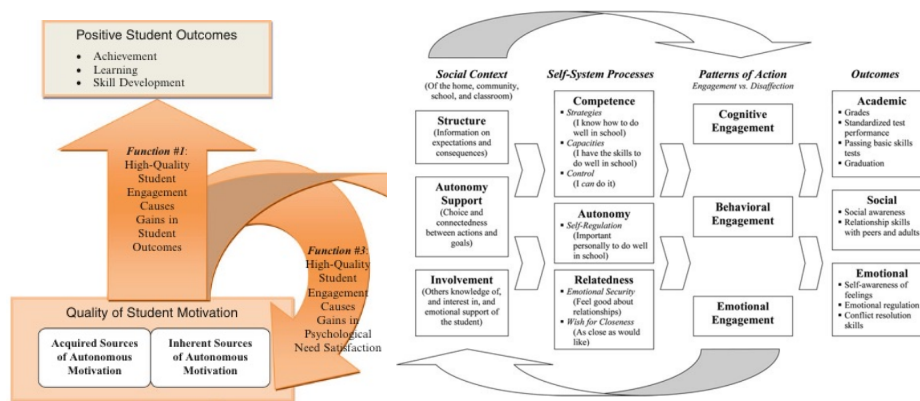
Positive Student Outcomes
• Achievement
• Learning
• Skill Development

Function #1: High-Quality Student Engagement Causes Gains in Student Outcomes

Function #3: High-Quality Student Engagement Causes Gains in Psychological Need Satisfaction

Quality of Student Motivation

Acquired Sources of Autonomous Motivation

Inherent Sources of Autonomous Motivation

Social Context
(Of the home, community, school, and classroom)

Structure
(Information on expectations and consequences)

Autonomy Support
(Choice and connectedness between actions and goals)

Involvement
(Others knowledge of, and interest in, and emotional support of the student)

Self-System Processes

Competence
• Strategies (I know how to do well in school)
• Capacities (I have the skills to do well in school)
• Control (I can do it)

Autonomy
• Self-Regulation (Important personally to do well in school)

Relatedness
• Emotional Security (Feel good about relationships)
• Wish for Closeness (As close as would like)

Patterns of Action
Engagement vs. Disaffection

Cognitive Engagement

Behavioral Engagement

Emotional Engagement

Outcomes

Academic
• Grades
• Standardized test performance
• Passing basic skills tests
• Graduation

Social
• Social awareness
• Relationship skills with peers and adults

Emotional
• Self-awareness of feelings
• Emotional regulation
• Conflict resolution skills